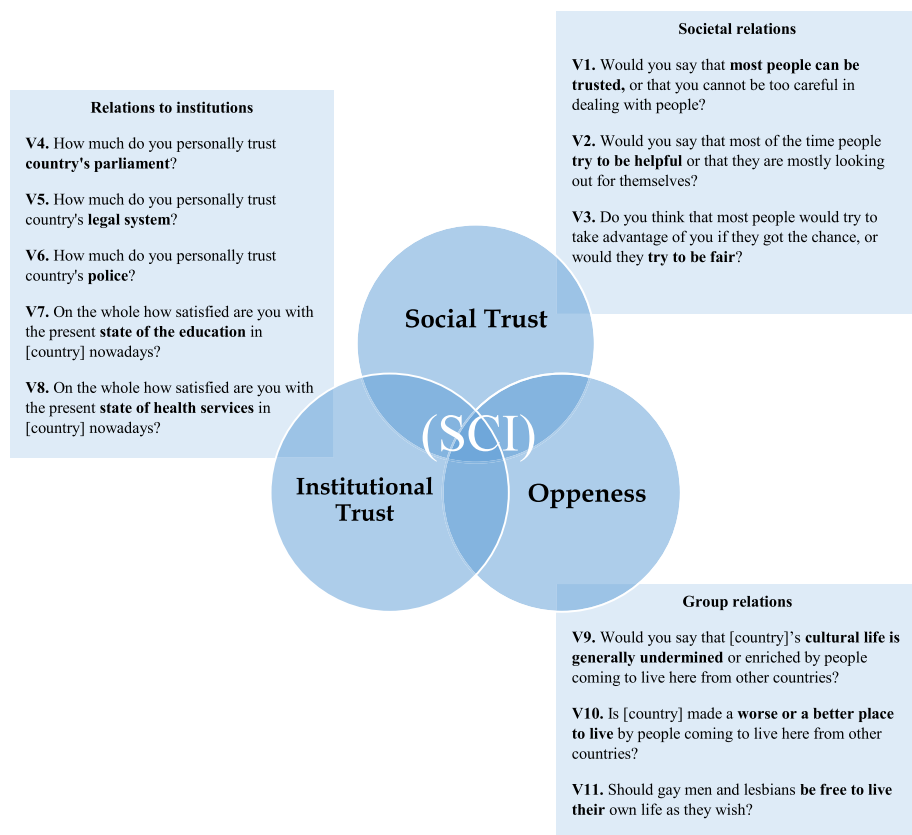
Societal relations

V1. Would you say that most people can be trusted, or that you cannot be too careful in dealing with people?

V2. Would you say that most of the time people try to be helpful or that they are mostly looking out for themselves?

V3. Do you think that most people would try to take advantage of you if they got the chance, or would they try to be fair?

Relations to institutions

V4. How much do you personally trust country's parliament?

V5. How much do you personally trust country's legal system?

V6. How much do you personally trust country's police?

V7. On the whole how satisfied are you with the present state of the education in [country] nowadays?

V8. On the whole how satisfied are you with the present state of health services in [country] nowadays?

Social Trust

(SCI)

Institutional Trust

Oppeness

Group relations

V9. Would you say that [country]'s cultural life is generally undermined or enriched by people coming to live here from other countries?

V10. Is [country] made a worse or a better place to live by people coming to live here from other countries?

V11. Should gay men and lesbians be free to live their own life as they wish?